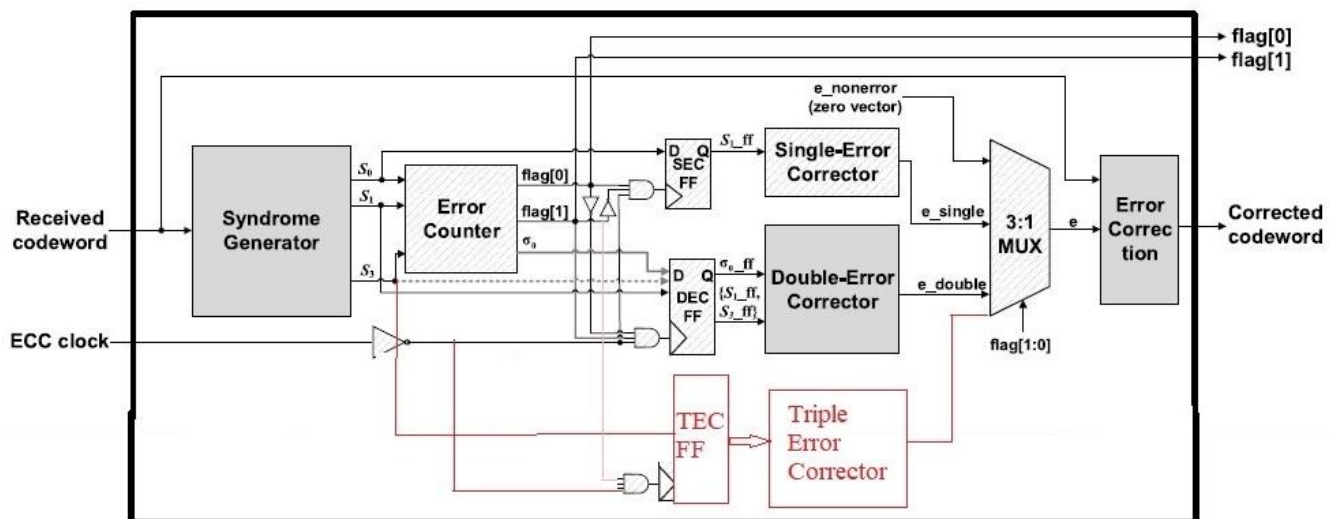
flag[0]
flag[1]
e_nonerror
(zero vector)
$S_0$
$S_1$
$S_3$
Syndrome Generator
Error Counter
flag[0]
flag[1]
$\sigma_0$
D Q
SEC
FF
$S_1$_ff
Single-Error Corrector
D Q
DEC
FF
$\sigma_0$_ff
{$S_1$_ff, $S_3$_ff}
Double-Error Corrector
e_single
e_double
3:1 MUX
e
Error Correc tion
flag[1:0]
Received codeword
Corrected codeword
ECC clock
TEC FF
Triple Error Corrector